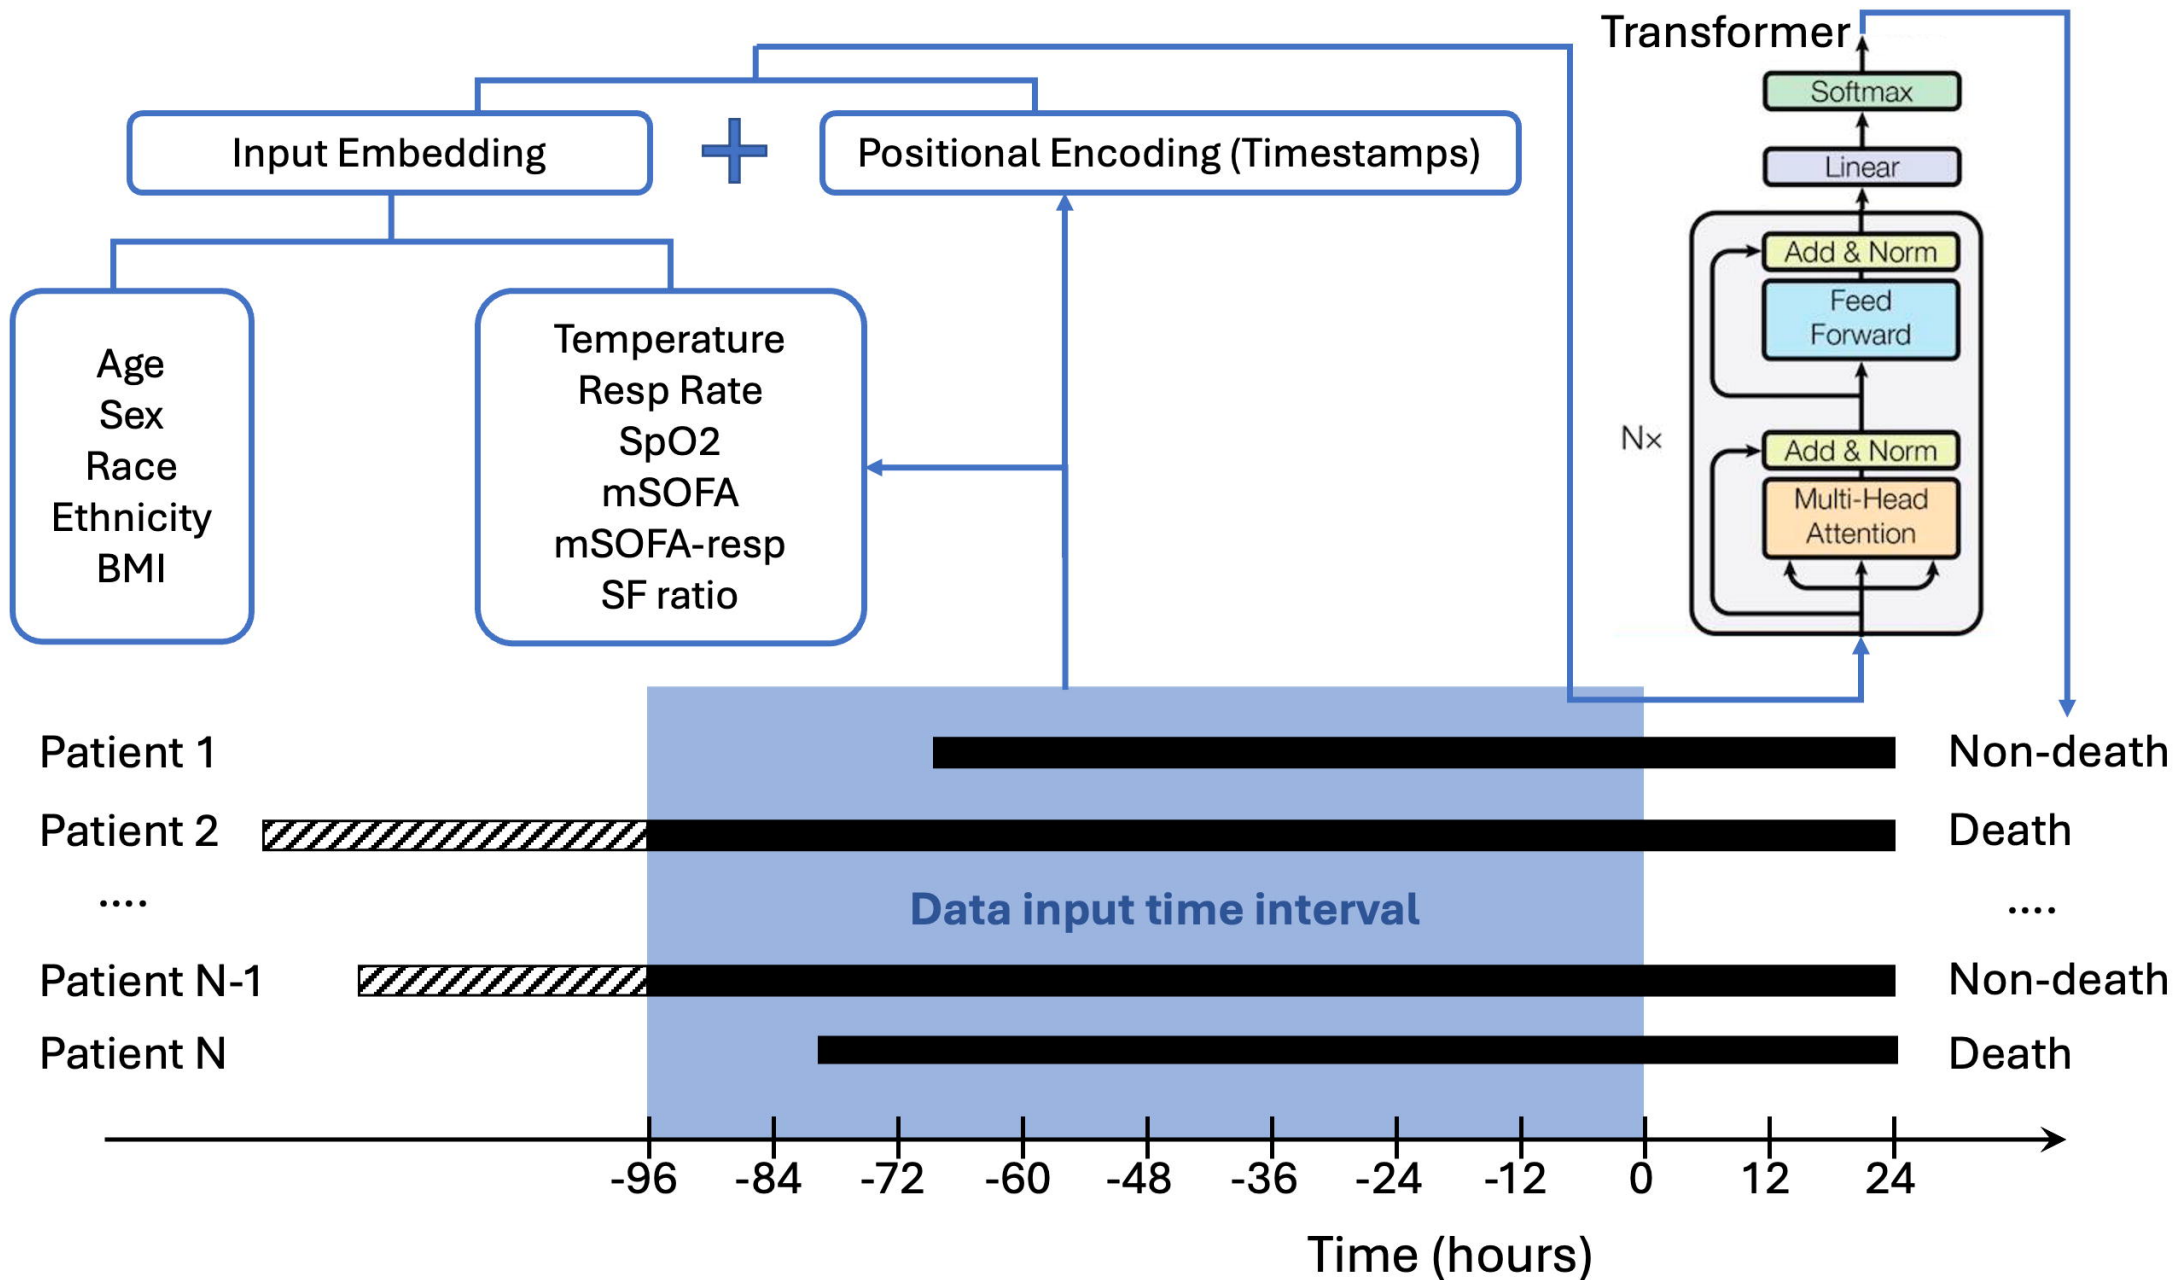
Transformer

Softmax

Linear

Add & Norm

Feed Forward

Nx

Add & Norm

Multi-Head Attention

Input Embedding

+

Positional Encoding (Timestamps)

Age
Sex
Race
Ethnicity
BMI

Temperature
Resp Rate
SpO2
mSOFA
mSOFA-resp
SF ratio

Patient 1

Non-death

Patient 2

Death

....

Data input time interval

....

Patient N-1

Non-death

Patient N

Death

-96 -84 -72 -60 -48 -36 -24 -12 0 12 24

Time (hours)